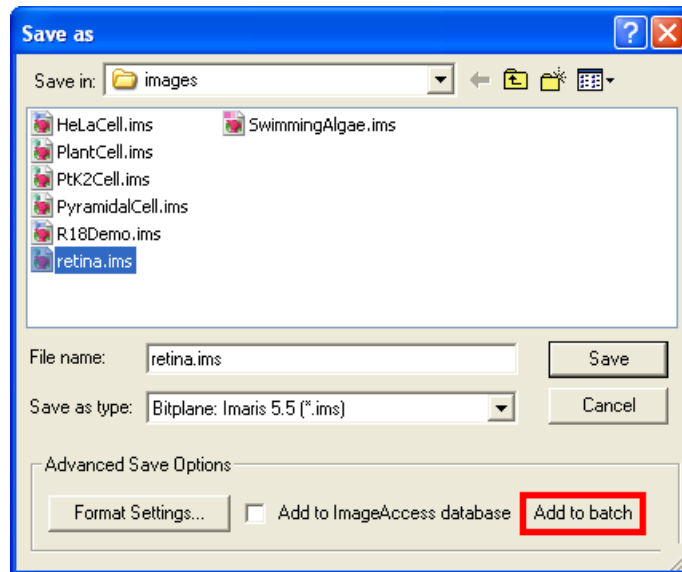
Save as

Save in: images

HeLaCell.ims
PlantCell.ims
PtK2Cell.ims
PyramidalCell.ims
R18Demo.ims
retina.ims
SwimmingAlgae.ims

File name: retina.ims
Save

Save as type: Bitplane: Imaris 5.5 (*.ims)
Cancel

Advanced Save Options

Format Settings...
Add to ImageAccess database
Add to batch